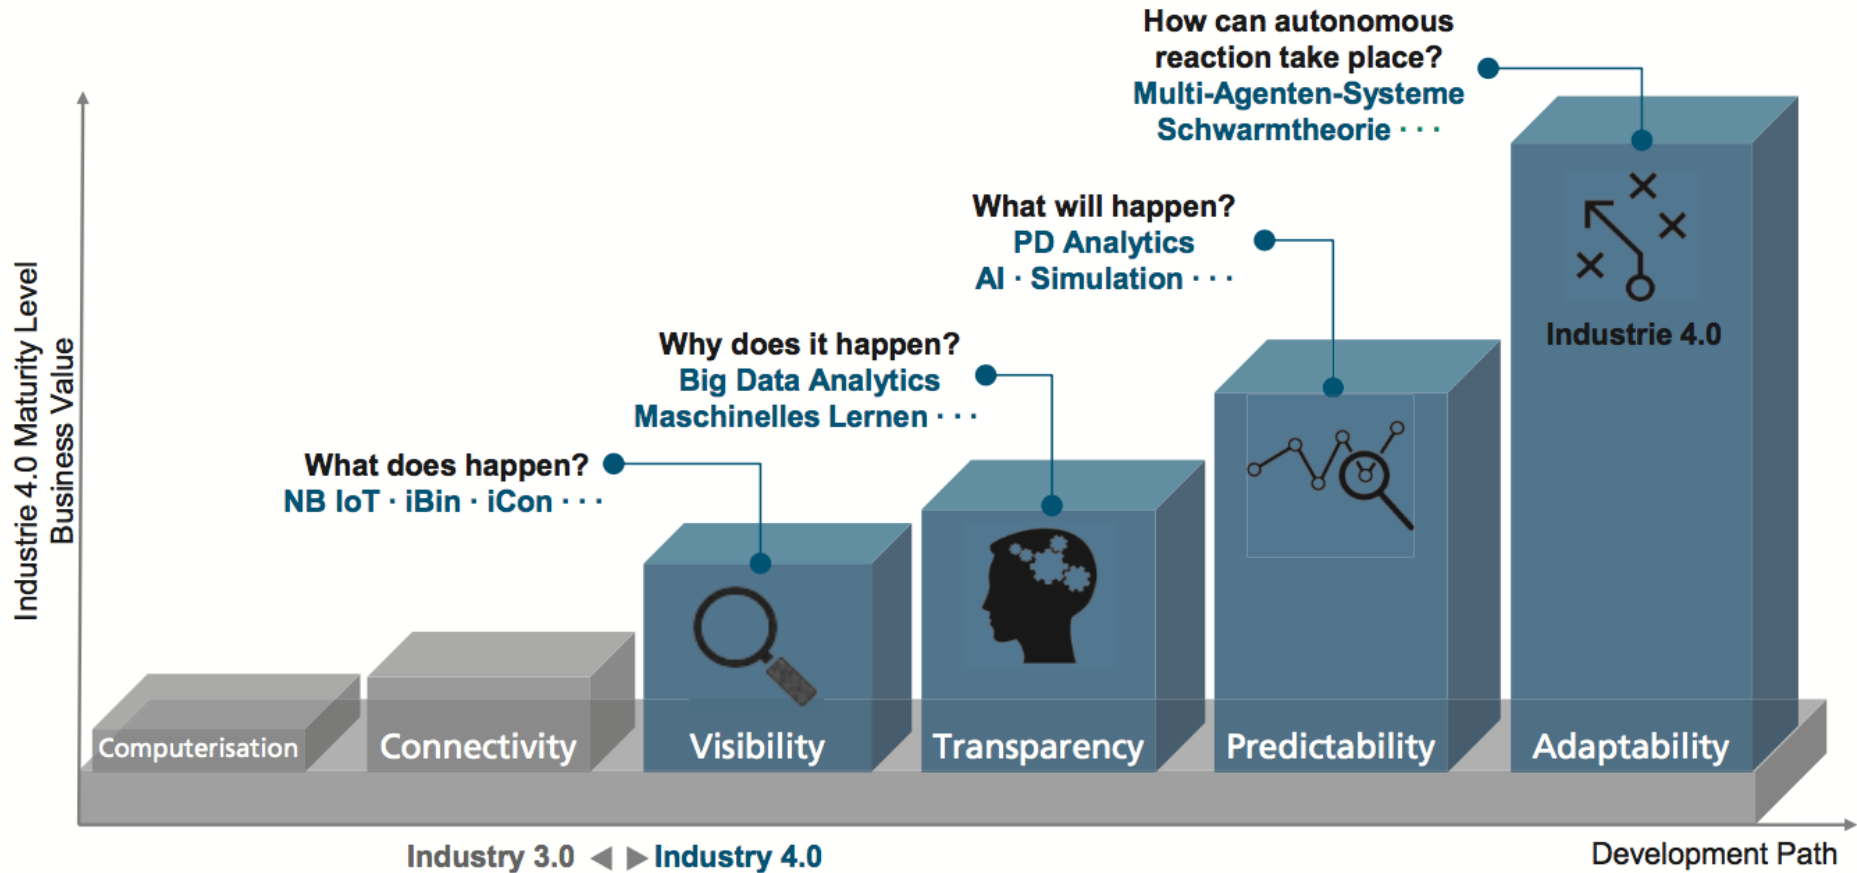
How can autonomous reaction take place?
Multi-Agenten-Systeme
Schwarmtheorie · · ·

What will happen?
PD Analytics
AI · Simulation · · ·

Why does it happen?
Big Data Analytics
Maschinelles Lernen · · ·

What does happen?
NB IoT · iBin · iCon · · ·

Industrie 4.0 Maturity Level
Business Value

Industrie 4.0

Computerisation
Connectivity
Visibility
Transparency
Predictability
Adaptability

Industry 3.0 ◀ ▶ Industry 4.0

Development Path